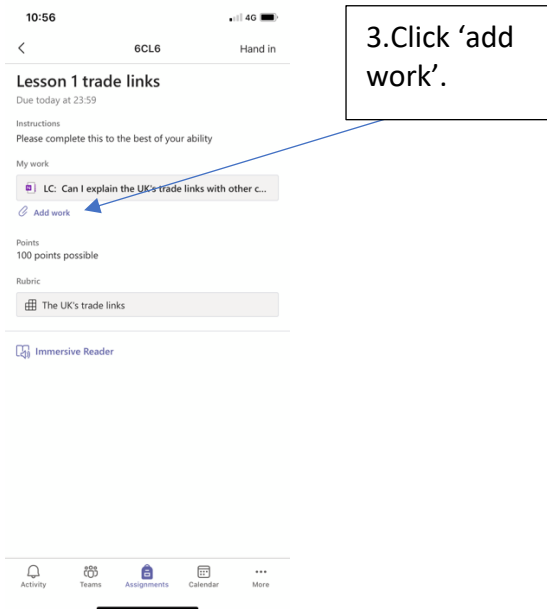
10:56

4G

<

6CL6

Hand in

3.Click ‘add work’.

Lesson 1 trade links

Due today at 23:59

Instructions

Please complete this to the best of your ability

My work

LC: Can I explain the UK's trade links with other c...

Add work

Points

100 points possible

Rubric

The UK's trade links

Immersive Reader

Activity

Teams

Assignments

Calendar

More